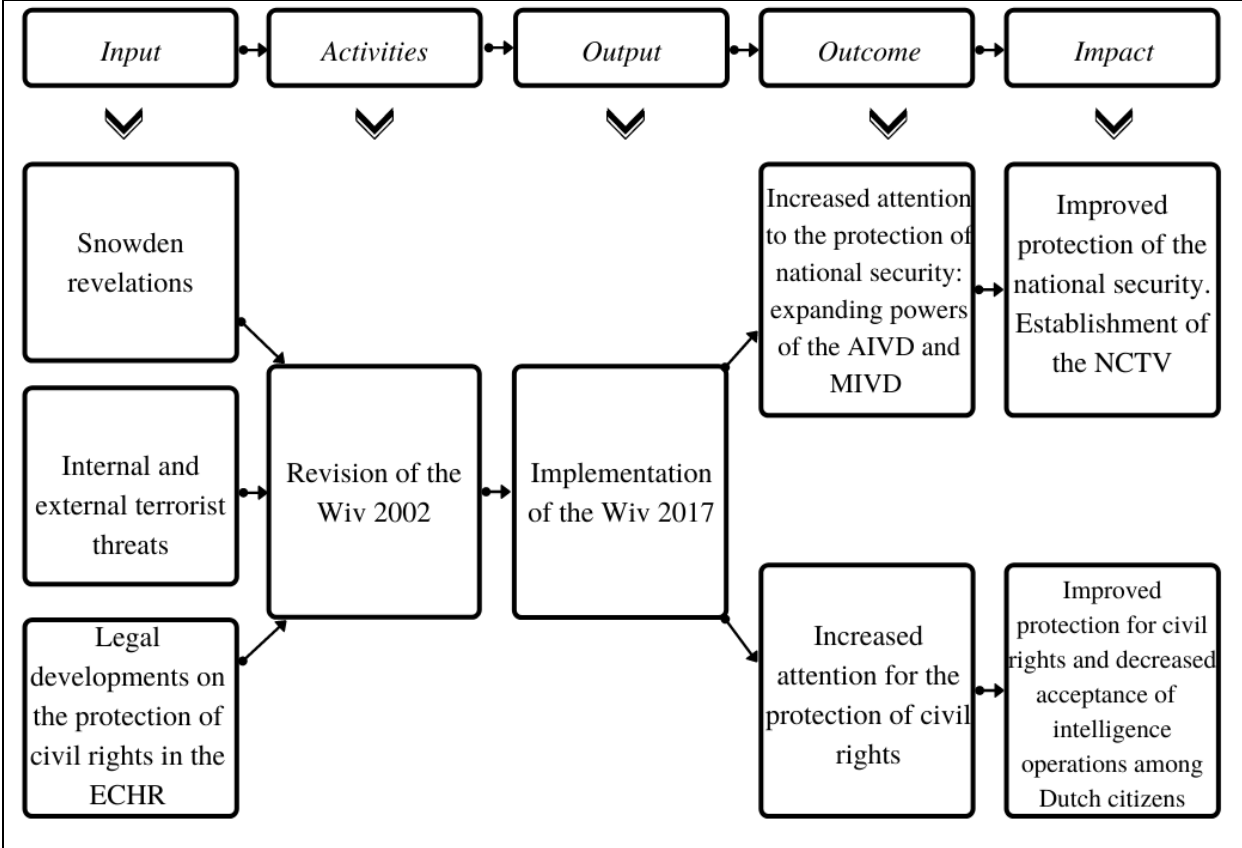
*Input*

*Activities*

*Output*

*Outcome*

*Impact*

Snowden revelations

Internal and external terrorist threats

Legal developments on the protection of civil rights in the ECHR

Revision of the Wiv 2002

Implementation of the Wiv 2017

Increased attention to the protection of national security: expanding powers of the AIVD and MIVD

Improved protection of the national security. Establishment of the NCTV

Increased attention for the protection of civil rights

Improved protection for civil rights and decreased acceptance of intelligence operations among Dutch citizens